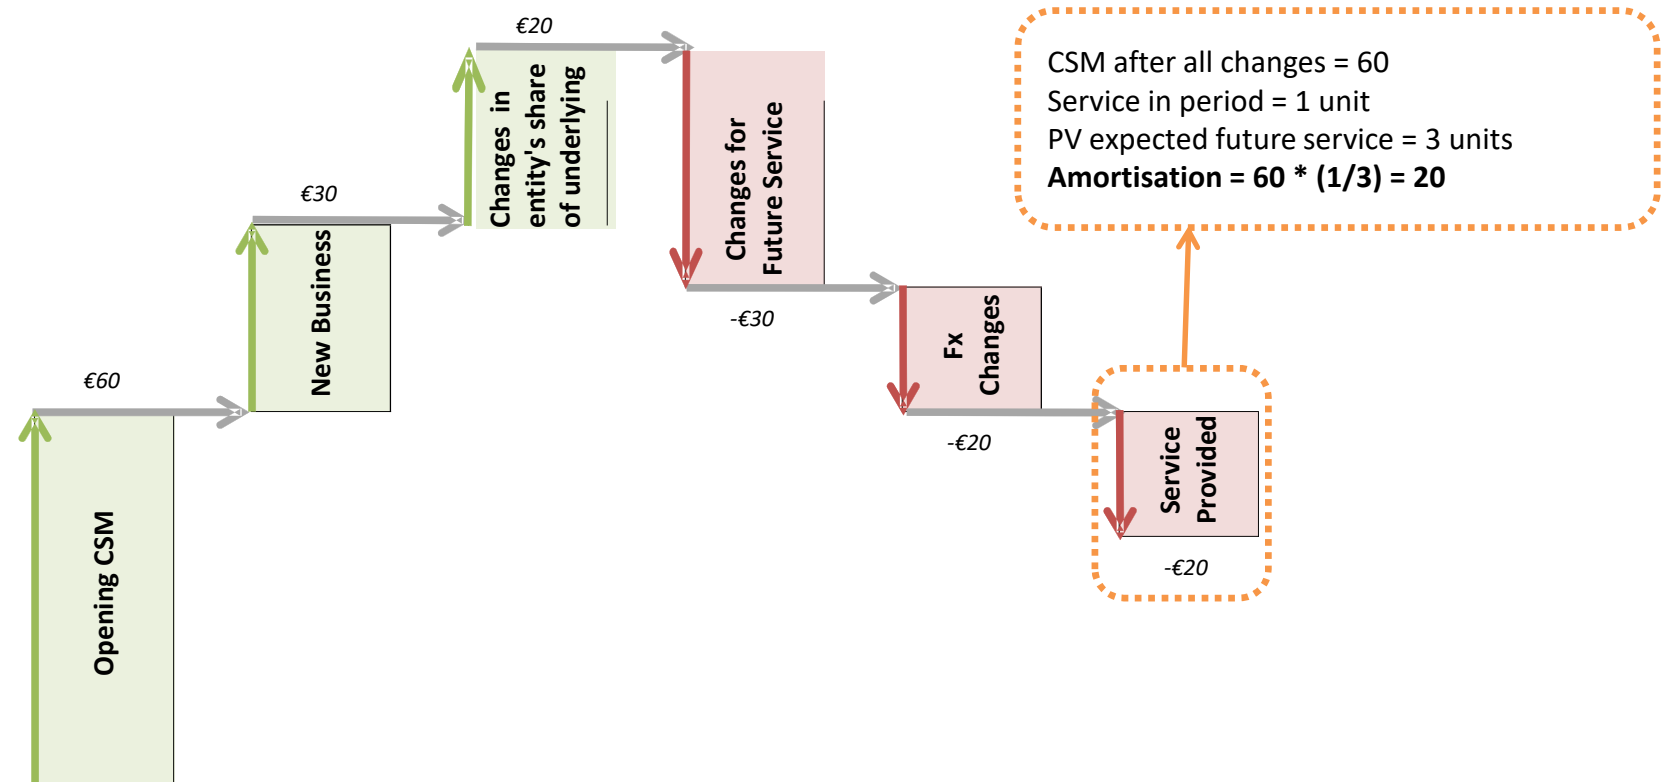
€60

Opening CSM

€30

New Business

€20

Changes in entity's share of underlying

Changes for Future Service

-€30

Fx Changes

-€20

Service Provided

-€20

CSM after all changes = 60
Service in period = 1 unit
PV expected future service = 3 units
**Amortisation = 60 * (1/3) = 20**